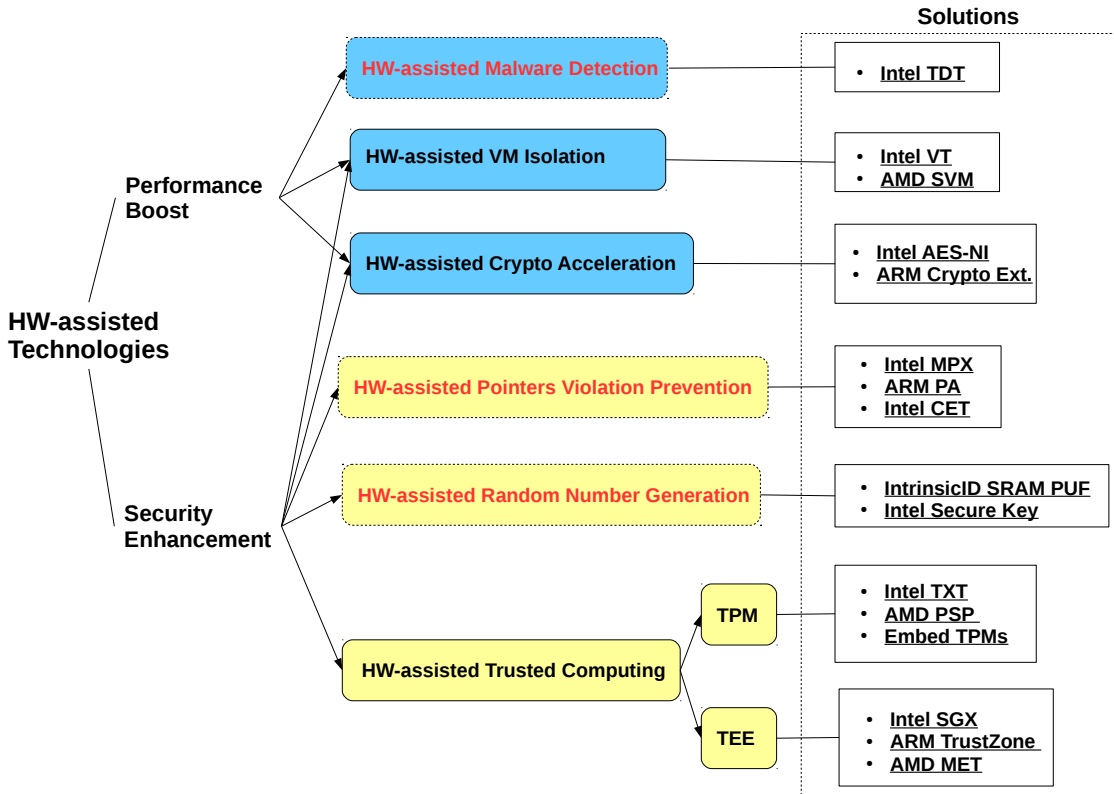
Solutions

HW-assisted Technologies

Performance Boost

Security Enhancement

HW-assisted Malware Detection

HW-assisted VM Isolation

HW-assisted Crypto Acceleration

HW-assisted Pointers Violation Prevention

HW-assisted Random Number Generation

HW-assisted Trusted Computing

TPM

TEE

- Intel TDT

- Intel VT
- AMD SVM

- Intel AES-NI
- ARM Crypto Ext.

- Intel MPX
- ARM PA
- Intel CET

- IntrinsicID SRAM PUF
- Intel Secure Key

- Intel TXT
- AMD PSP
- Embed TPMs

- Intel SGX
- ARM TrustZone
- AMD MET